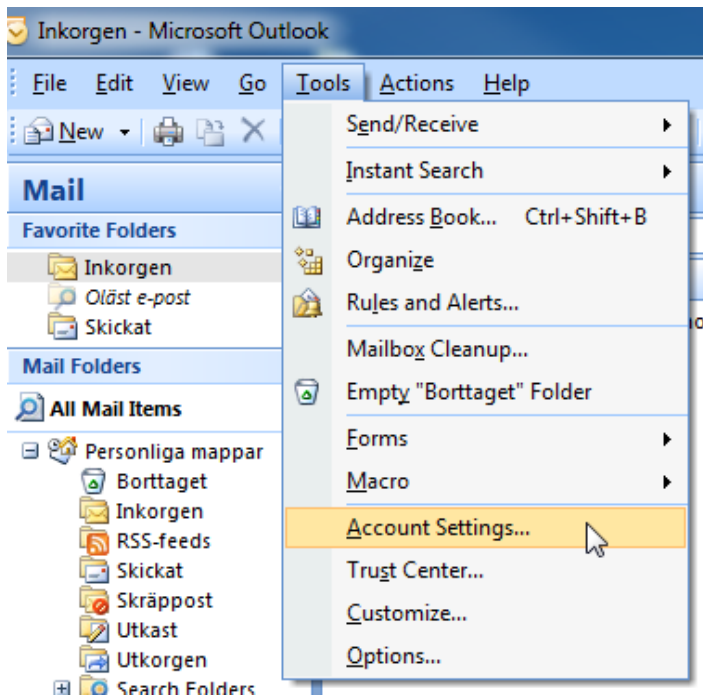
Inkorgen - Microsoft Outlook

File Edit View Go Tools Actions Help

New

Mail

Favorite Folders

Inkorgen
Oläst e-post
Skickat

Mail Folders

All Mail Items

Personliga mappar
Borttaget
Inkorgen
RSS-feeds
Skickat
Skräppost
Utkast
Utkorgen
Search Folders

Send/Receive
Instant Search
Address Book... Ctrl+Shift+B
Organize
Rules and Alerts...
Mailbox Cleanup...
Empty "Borttaget" Folder
Forms
Macro
Account Settings...
Trust Center...
Customize...
Options...